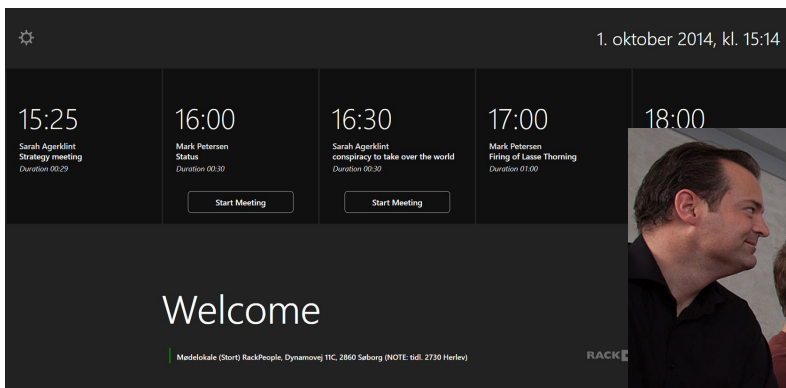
1. oktober 2014, kl. 15:14

15:25
Sarah Agerklint
Strategy meeting
Duration 00:29

16:00
Mark Petersen
Status
Duration 00:30
Start Meeting

16:30
Sarah Agerklint
conspiracy to take over the world
Duration 00:30
Start Meeting

17:00
Mark Petersen
Firing of Lasse Thorning
Duration 01:00

18:00

Welcome

Mødelokale (Stort) RackPeople, Dynamovej 11C, 2860 Søborg (NOTE: tidl. 2730 Herlev)

RACK